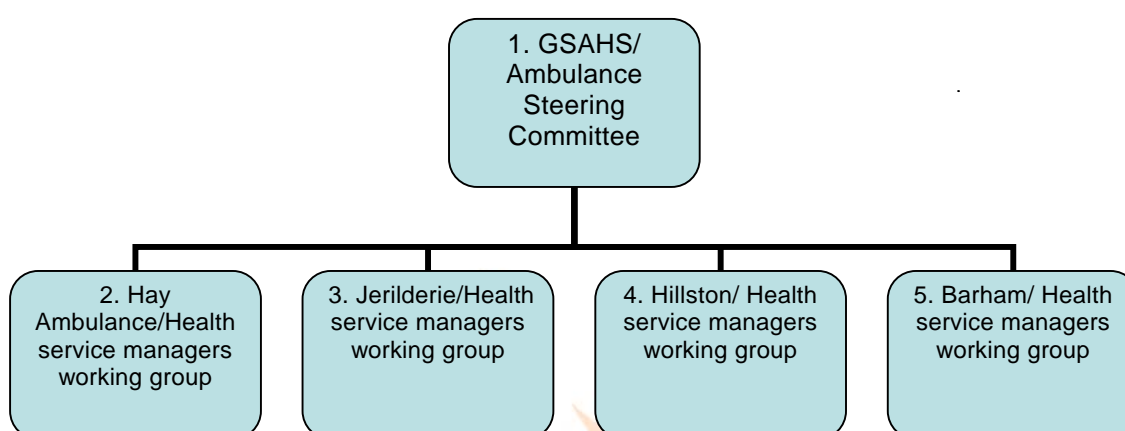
1. GSAHS/ Ambulance Steering Committee

2. Hay Ambulance/Health service managers working group

3. Jerilderie/Health service managers working group

4. Hillston/ Health service managers working group

5. Barham/ Health service managers working group